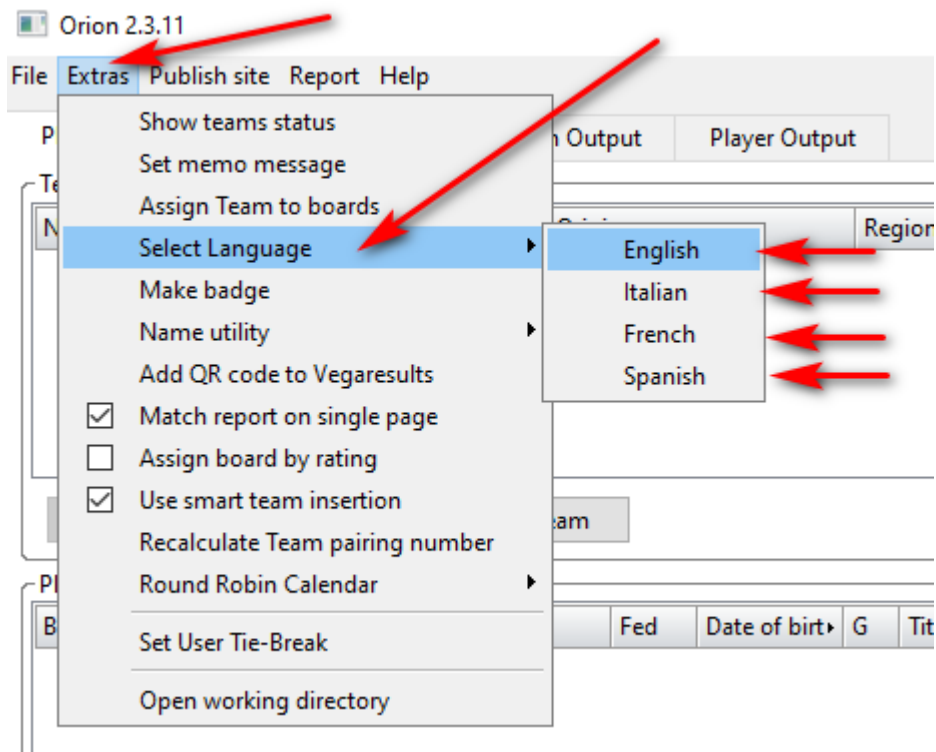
Orion 2.3.11

File Extras Publish site Report Help

P

n Output

Player Output

Te

N

Origin

Region

Show teams status
Set memo message
Assign Team to boards
Select Language
Make badge
Name utility
Add QR code to Vegaresults
Match report on single page
Assign board by rating
Use smart team insertion
Recalculate Team pairing number
Round Robin Calendar
Set User Tie-Break
Open working directory

English
Italian
French
Spanish

am

Pl

B

Fed

Date of birt

G

Tit